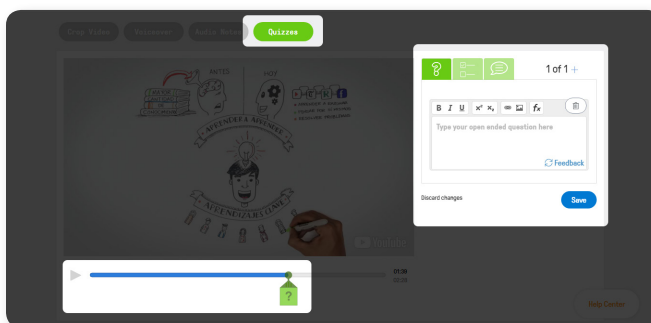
Crop Video
Voiceover
Audio Notes
Quizzes

ANTES
HOY
APRENDER A APRENDER
APRENDIZAJE CONTINUO

1 of 1 +

B I U $x^2$ $x_2$ fx
Type your open ended question here
Feedback

Discard changes
Save

01:18
02:28

Help Center